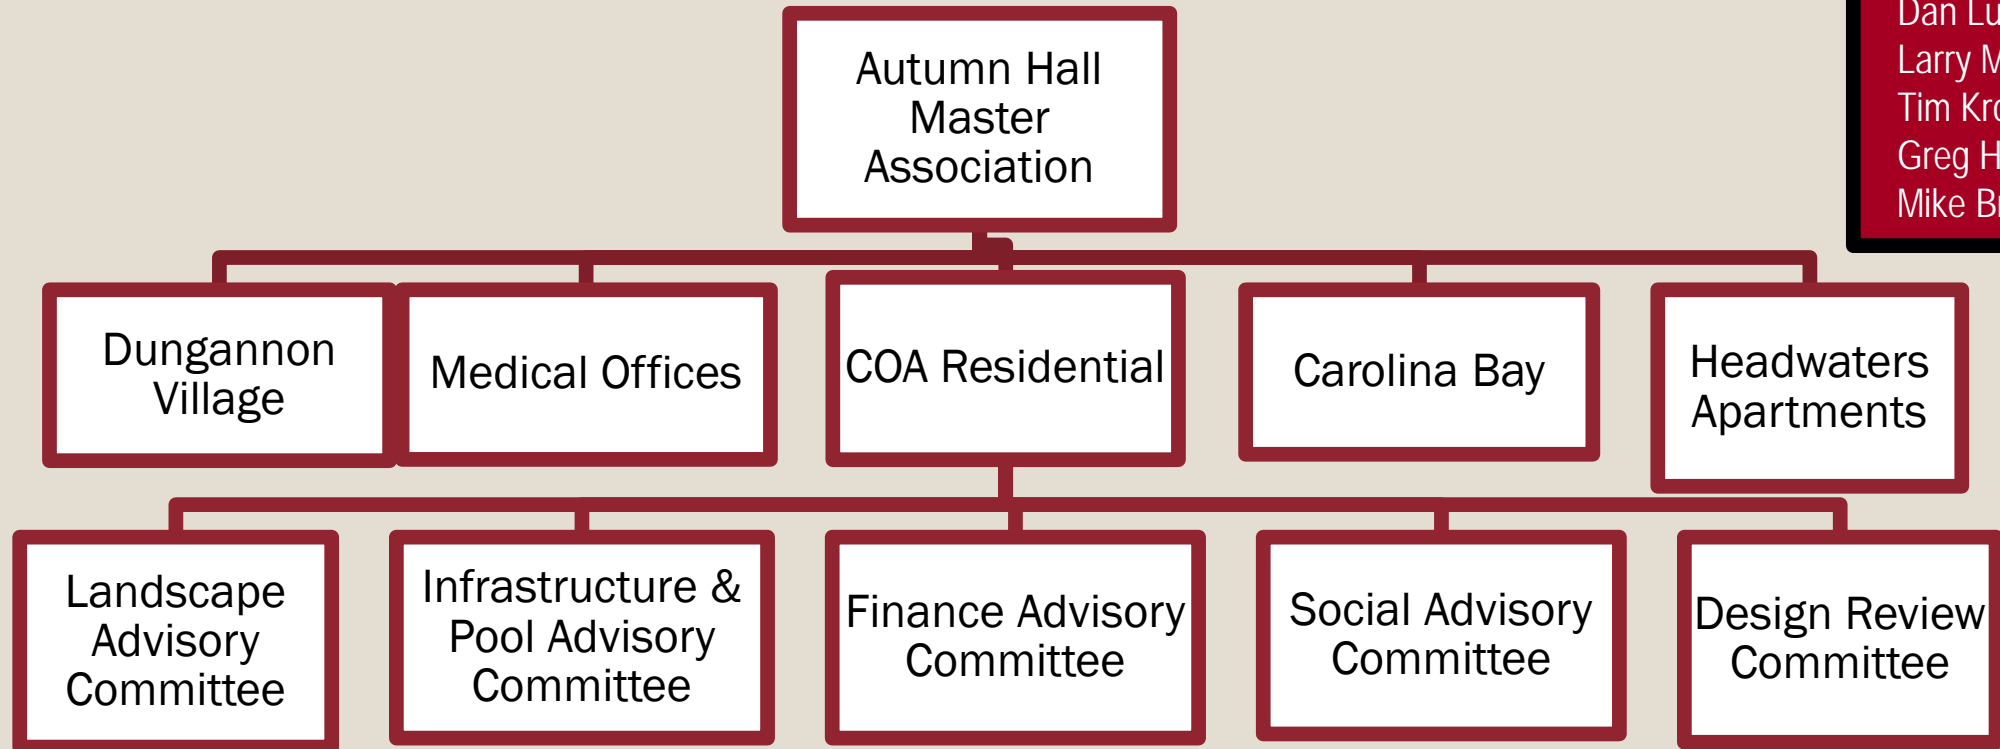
Dan Lu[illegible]
Larry M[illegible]
Tim Kr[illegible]
Greg H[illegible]
Mike B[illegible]

Autumn Hall Master Association

Dungannon Village

Medical Offices

COA Residential

Carolina Bay

Headwaters Apartments

Landscape Advisory Committee

Infrastructure & Pool Advisory Committee

Finance Advisory Committee

Social Advisory Committee

Design Review Committee